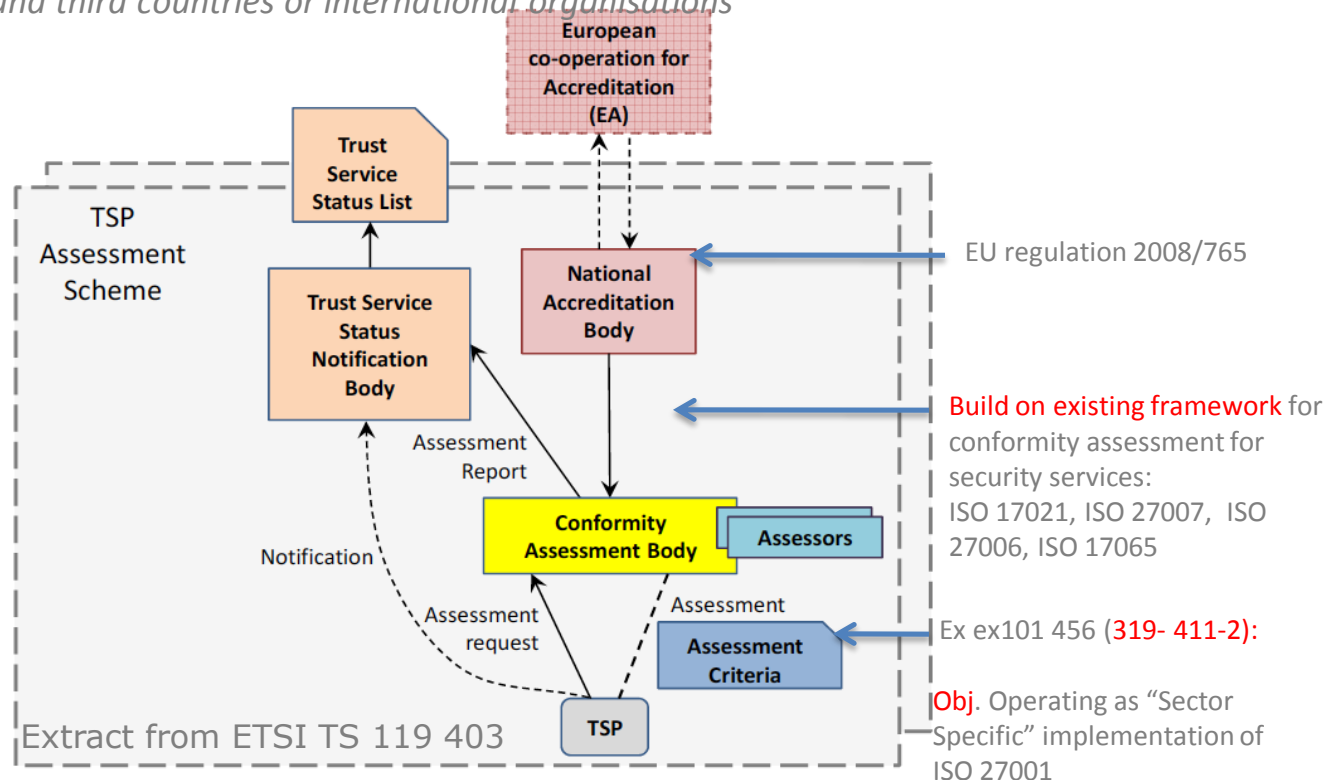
and third countries or international organisations

European co-operation for Accreditation (EA)

Trust Service Status List

TSP Assessment Scheme

National Accreditation Body

EU regulation 2008/765

Trust Service Status Notification Body

Build on existing framework for conformity assessment for security services: ISO 17021, ISO 27007, ISO 27006, ISO 17065

Assessment Report

Conformity Assessment Body

Assessors

Notification

Assessment

Assessment request

Assessment Criteria

Ex ex101 456 (319- 411-2):

Obj. Operating as “Sector Specific” implementation of ISO 27001

TSP

Extract from ETSI TS 119 403